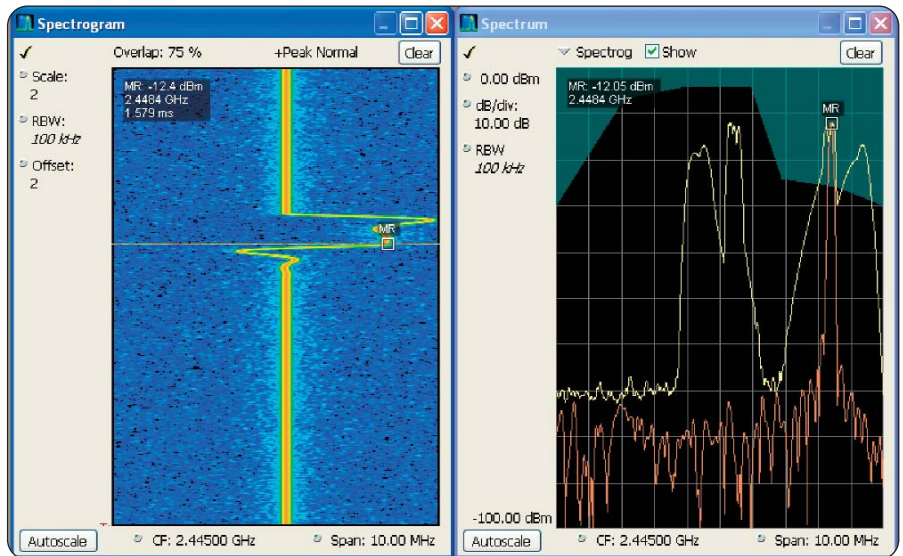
Spectrogram

✓ Overlap: 75 % +Peak Normal Clear

Scale:
2

RBW:
100 kHz

Offset:
2

MR: -12.4 dBm
2.4484 GHz
1.579 ms

MR

Autoscale CF: 2.44500 GHz Span: 10.00 MHz

Spectrum

✓ Spectrog ☑ Show Clear

0.00 dBm

dB/div:
10.00 dB

RBW
100 kHz

MR: -12.05 dBm
2.4484 GHz

MR

-100.00 dBm

Autoscale CF: 2.44500 GHz Span: 10.00 MHz